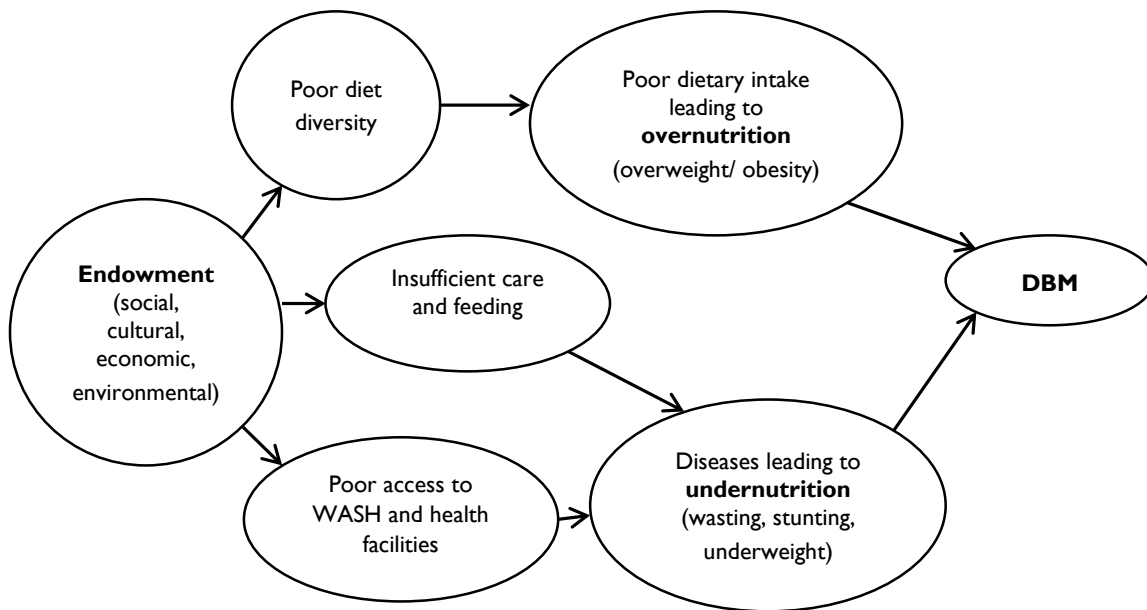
Poor diet diversity

Poor dietary intake leading to **overnutrition** (overweight/ obesity)

**Endowment** (social, cultural, economic, environmental)

Insufficient care and feeding

**DBM**

Poor access to WASH and health facilities

Diseases leading to **undernutrition** (wasting, stunting, underweight)